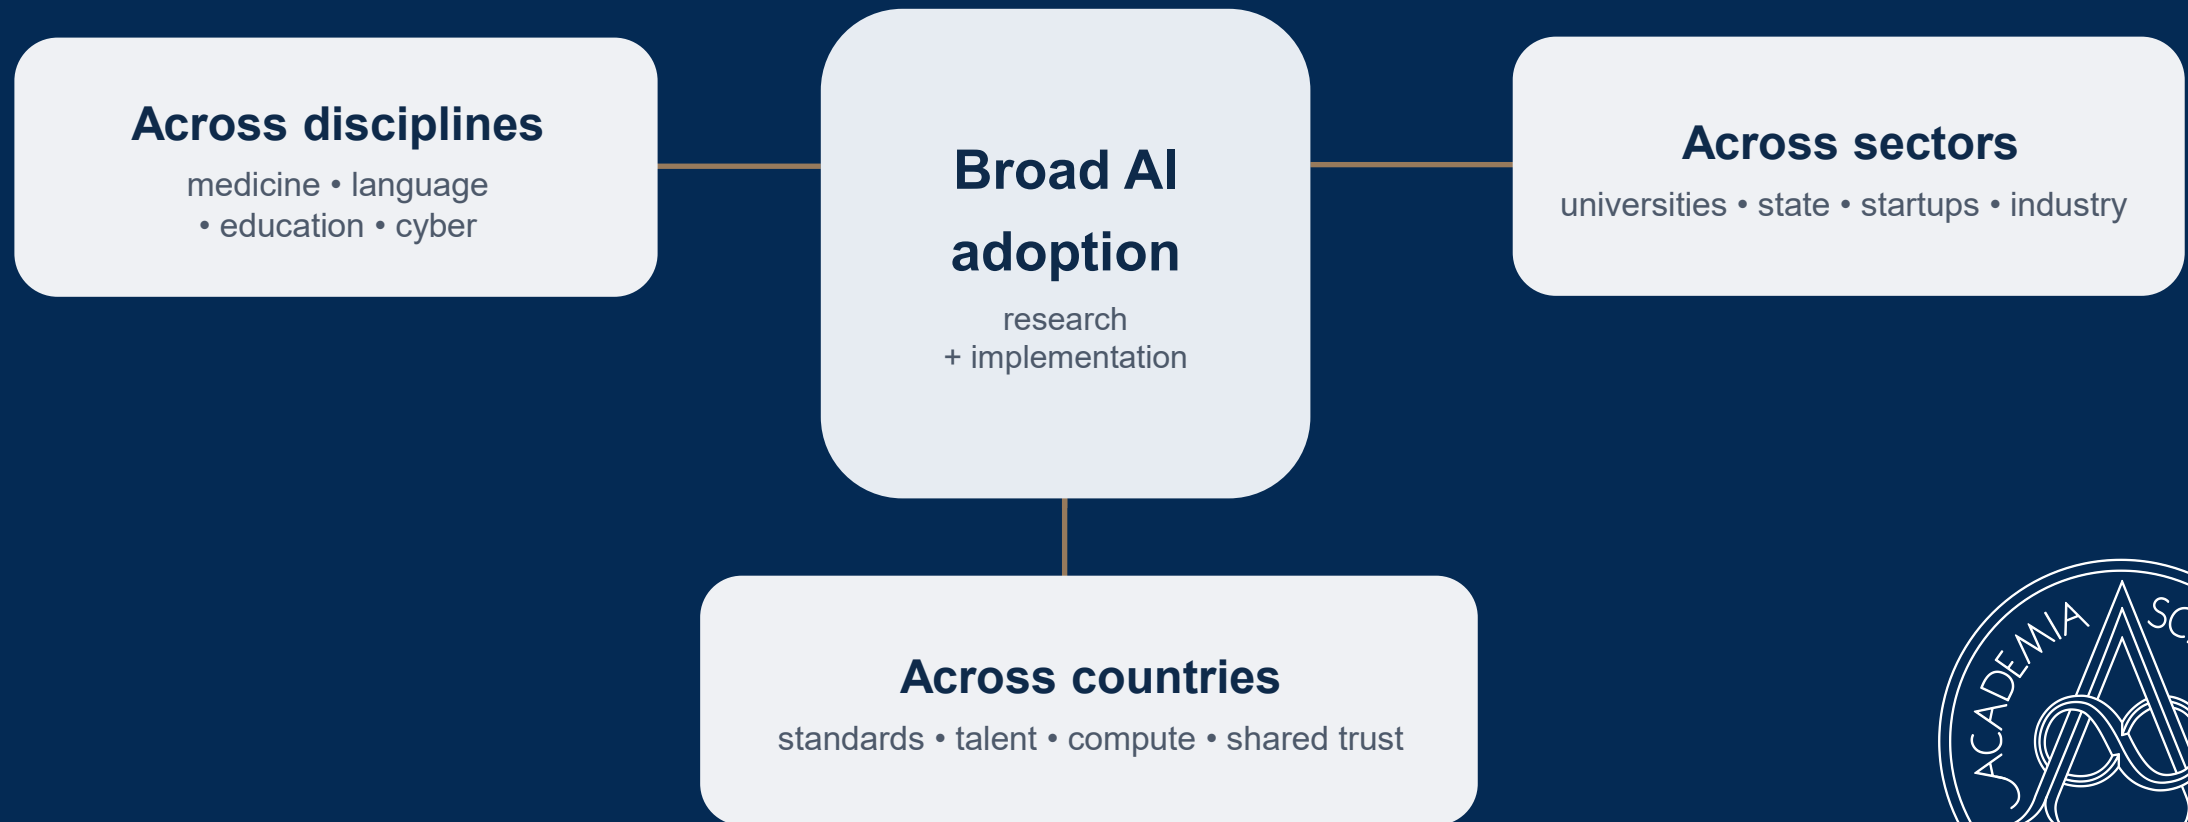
Across disciplines

medicine • language • education • cyber

Broad AI adoption

research + implementation

Across sectors

universities • state • startups • industry

Across countries

standards • talent • compute • shared trust

ACADEMIA SC